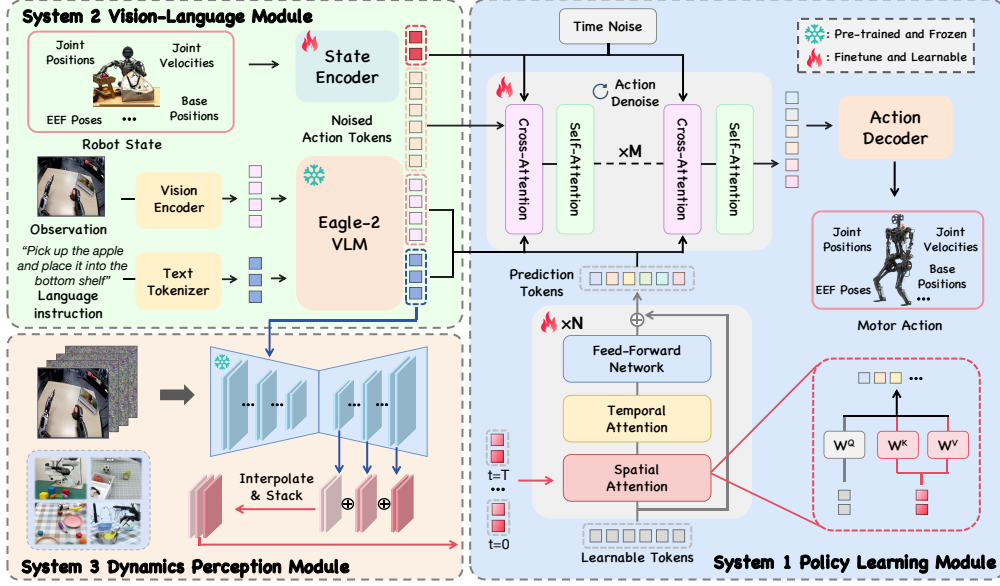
System 2 Vision-Language Module

Joint Positions

Joint Velocities

Base Positions

EEF Poses

•••

Robot State

State Encoder

Noised Action Tokens

Observation

Vision Encoder

Eagle-2 VLM

"Pick up the apple and place it into the bottom shelf"

Language instruction

Text Tokenizer

Time Noise

Pre-trained and Frozen

Finetune and Learnable

Action Denoise

Cross-Attention

Self-Attention

×M

Cross-Attention

Self-Attention

Action Decoder

Joint Positions

Joint Velocities

Base Positions

EEF Poses

•••

Motor Action

Prediction Tokens

×N

Feed-Forward Network

Temporal Attention

Spatial Attention

t=T

•••

t=0

Learnable Tokens

$W^Q$

$W^K$

$W^V$

•••

Interpolate & Stack

System 3 Dynamics Perception Module

System 1 Policy Learning Module